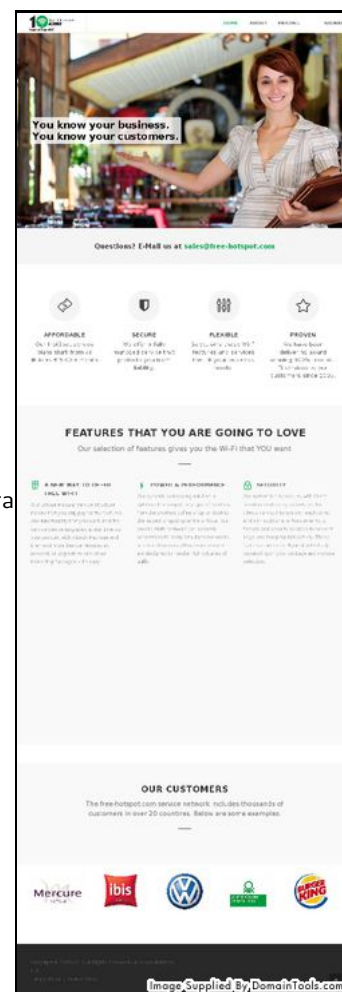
10

HOME ABOUT PRICING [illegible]

You know your business.
You know your customers.

Questions? E-Mail us at sales@free-hotspot.com

AFFORDABLE

SECURE

FLEXIBLE

PROVEN

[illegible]

FEATURES THAT YOU ARE GOING TO LOVE

Our selection of features gives you the Wi-Fi that YOU want

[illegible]

POWER & PERFORMANCE

SECURITY

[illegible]

OUR CUSTOMERS

The free-hotspot.com service network includes thousands of customers in over 20 countries. Below are some examples.

Mercure

ibis

BURGER KING

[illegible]

Image Supplied By DomainTools.com